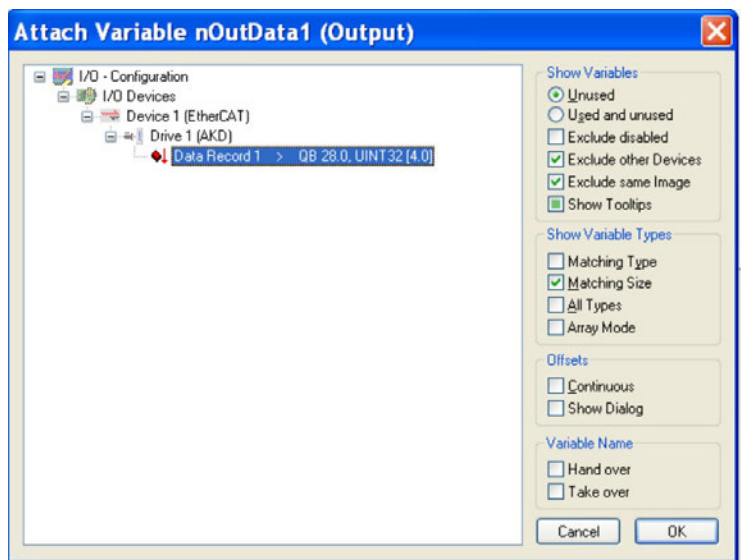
Attach Variable nOutData1 (Output)

I/O - Configuration
I/O Devices
Device 1 (EtherCAT)
Drive 1 (AKD)
Data Record 1 > QB 28.0, UINT32 [4.0]

Show Variables
Unused
Used and unused
Exclude disabled
Exclude other Devices
Exclude same Image
Show Tooltips

Show Variable Types
Matching Type
Matching Size
All Types
Array Mode

Offsets
Continuous
Show Dialog

Variable Name
Hand over
Take over

Cancel
OK